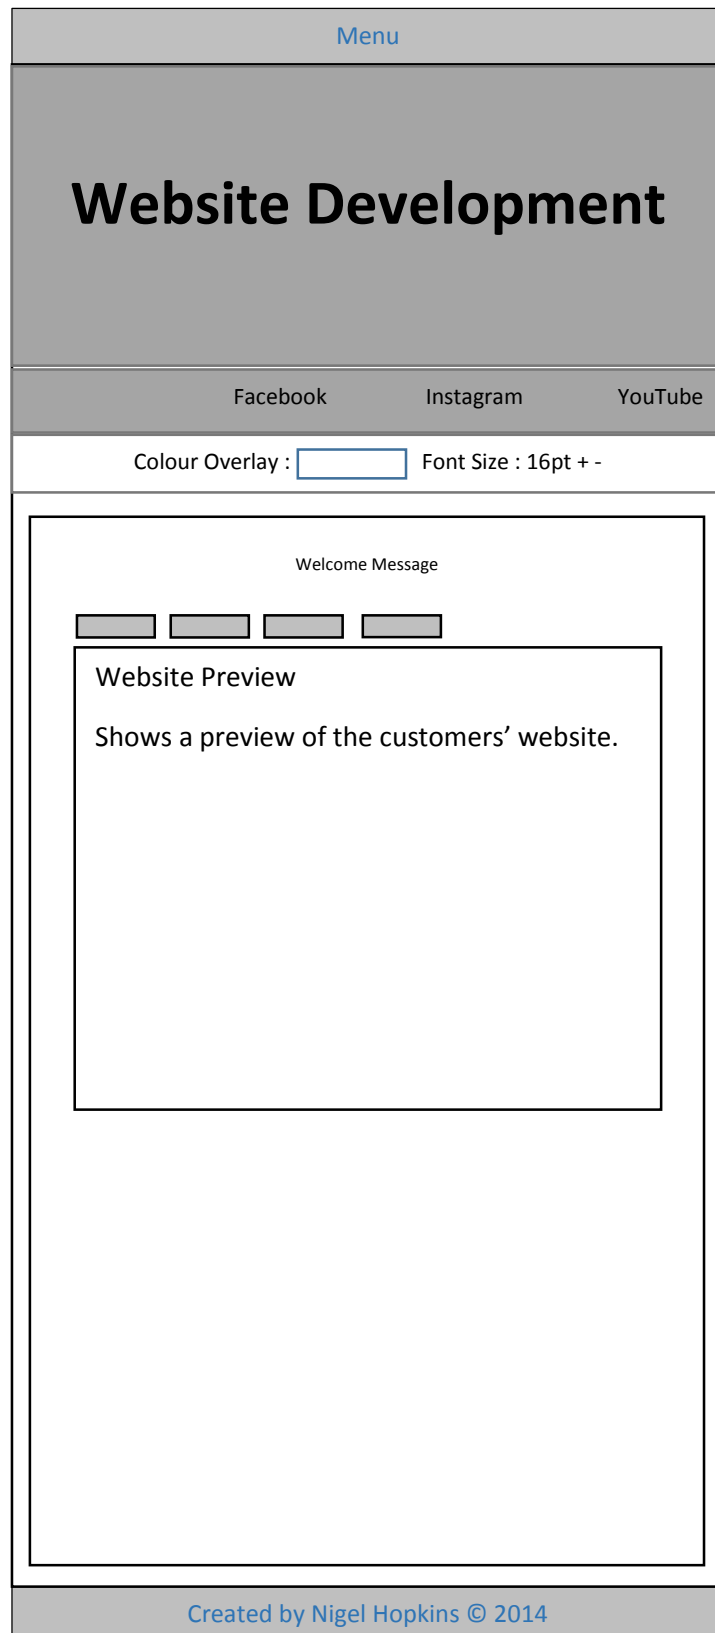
Menu

Website Development

Facebook Instagram YouTube

Colour Overlay : Font Size : 16pt + -

Welcome Message

Website Preview

Shows a preview of the customers’ website.

Created by Nigel Hopkins © 2014